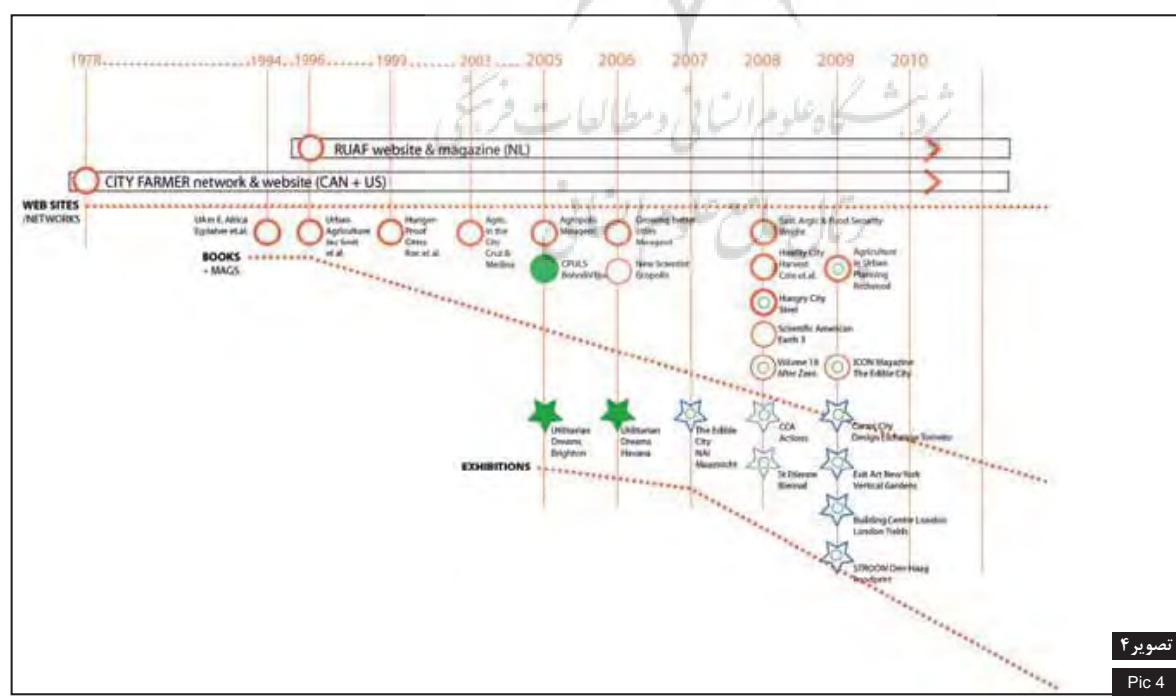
1978 1994 1996 1999 2003 2005 2006 2007 2008 2009 2010

پژوهشگاه علوم انسانی و مطالعات فرهنگی

RUAF website & magazine (NL)

CITY FARMER network & website (CAN + US)

WEB SITES /NETWORKS

UA in E. Africa Egziaher et.al.

Urban Agriculture Jac Smit et.al.

Hunger-Proof Cities Koc et.al.

Agric. in the City Cruz & Medina

Agropolis Mougeot

Growing better cities Mougeot

Sust. Agric & Food Security Wright

BOOKS + MAGS

CPULS Bohn&Viljoen

New Scientist Gropolis

Healthy City Harvest Cole et.al.

Agriculture in Urban Planning Redwood

Hungry City Steel

Scientific American Earth 3

Volume 18 After Zero

ICON Magazine The Edible City

Urbanism Dreams Brighton

Urbanism Dreams Havana

The Edible City NAI Maastricht

CCA Actions

Caracas City Design Exchange Toronto

St Etienne Biennal

Exit Art New York Vertical Gardens

EXHIBITIONS

Building Centre London London Fields

STROOM Den Haag Foodprint

تصویر ۴

Pic 4